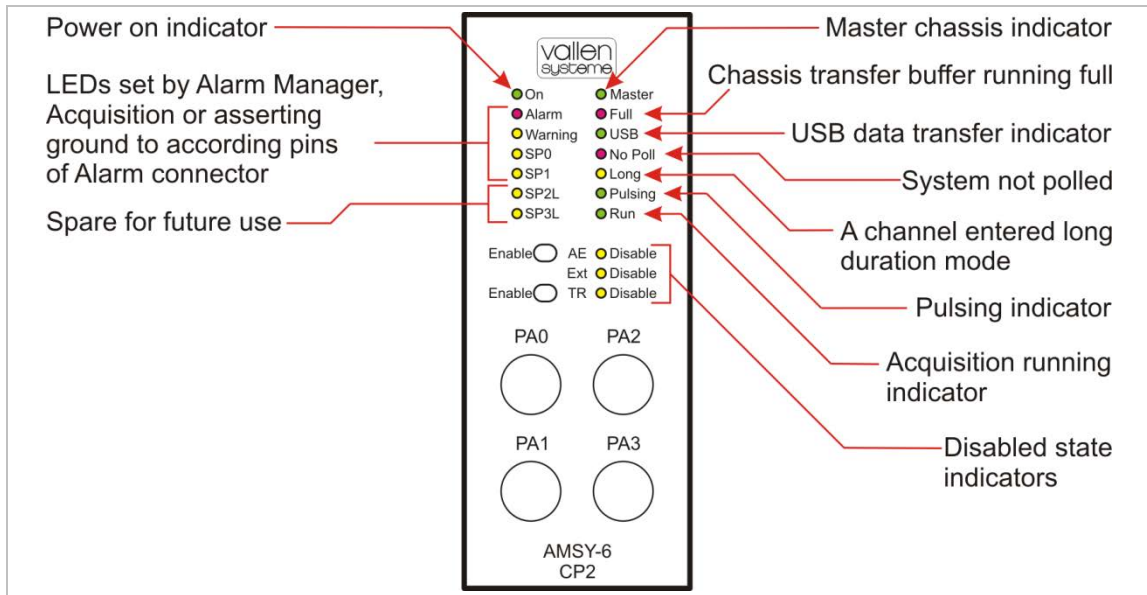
Power on indicator

LEDs set by Alarm Manager, Acquisition or asserting ground to according pins of Alarm connector

Spare for future use

vallen systeme

On
Alarm
Warning
SP0
SP1
SP2L
SP3L

Master
Full
USB
No Poll
Long
Pulsing
Run

Enable AE Disable
Ext Disable
Enable TR Disable

PA0 PA2

PA1 PA3

AMSY-6
CP2

Master chassis indicator

Chassis transfer buffer running full

USB data transfer indicator

System not polled

A channel entered long duration mode

Pulsing indicator

Acquisition running indicator

Disabled state indicators